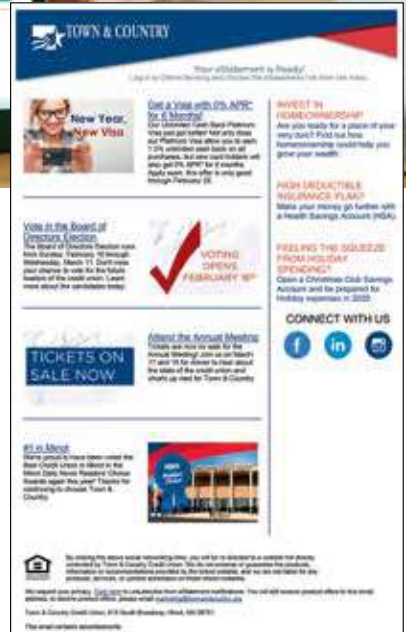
TOWN & COUNTRY

Your eStatement is Ready!
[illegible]

New Year, New Visa

Get a Visa with 0% APR* for 6 Months!
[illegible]

Vote in the Board of Directors Election
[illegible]

VOTING OPENS FEBRUARY 18th

TICKETS ON SALE NOW

Attend the Annual Meeting
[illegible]

#1 in Minot
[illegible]

INVEST IN HOMEOWNERSHIP?
Are you ready for a place of your very own? Find out how homeownership could help you grow your wealth.

HIGH DEDUCTIBLE INSURANCE PLAN?
Make your money go further with a Health Savings Account (HSA).

FEELING THE SQUEEZE FROM HOLIDAY SPENDING?
Open a Christmas Club Savings Account and be prepared for Holiday expenses in 2020.

CONNECT WITH US

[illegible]

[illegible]

Town & Country Credit Union, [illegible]

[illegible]